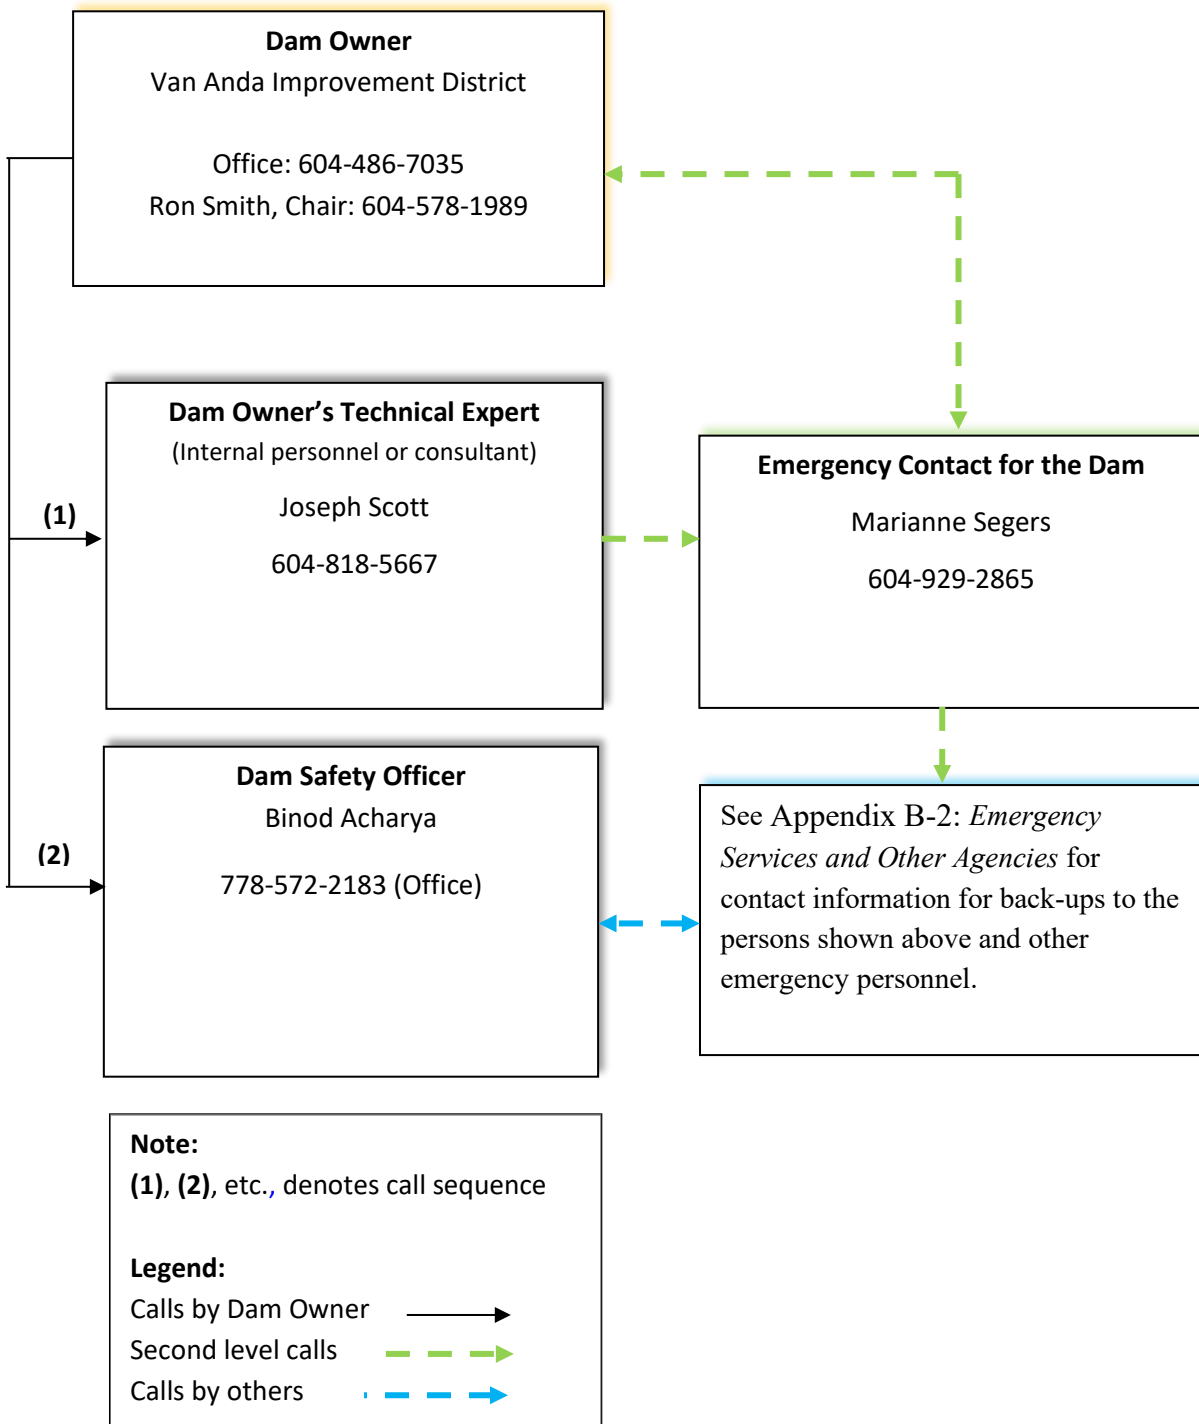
**Dam Owner**
Van Anda Improvement District

Office: 604-486-7035
Ron Smith, Chair: 604-578-1989

**Dam Owner's Technical Expert**
(Internal personnel or consultant)

Joseph Scott

604-818-5667

**(1)**

**Emergency Contact for the Dam**

Marianne Segers

604-929-2865

**Dam Safety Officer**
Binod Acharya

778-572-2183 (Office)

**(2)**

See Appendix B-2: *Emergency Services and Other Agencies* for contact information for back-ups to the persons shown above and other emergency personnel.

**Note:**
**(1)**, **(2)**, etc., denotes call sequence

**Legend:**
Calls by Dam Owner
Second level calls
Calls by others